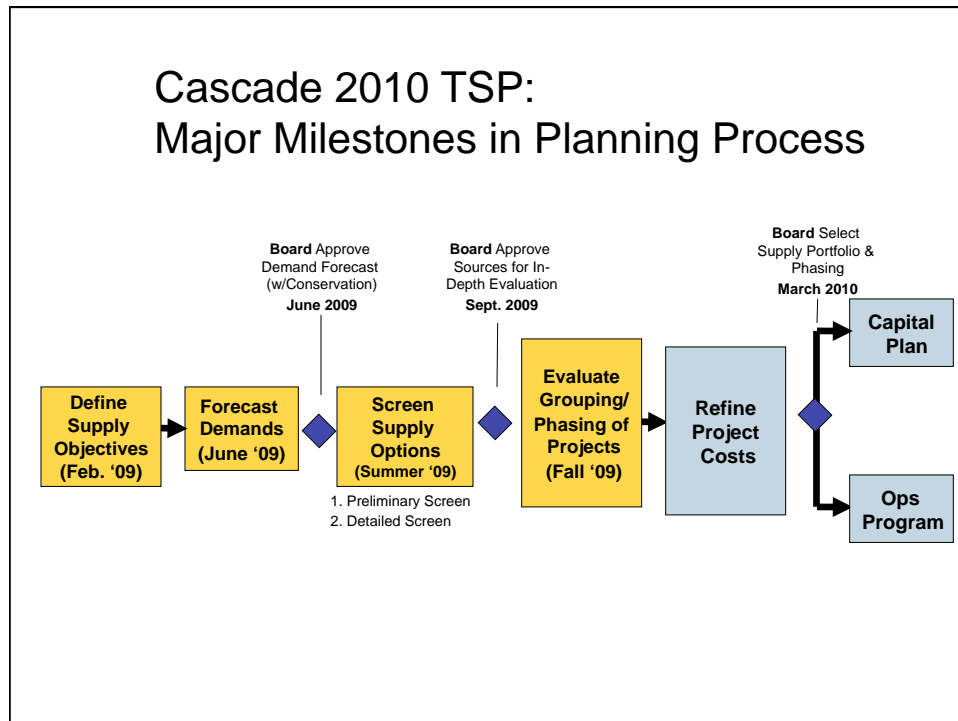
Cascade 2010 TSP:
Major Milestones in Planning Process

Board Approve Demand Forecast (w/Conservation)
June 2009

Board Approve Sources for In-Depth Evaluation
Sept. 2009

Board Select Supply Portfolio & Phasing
March 2010

Define Supply Objectives (Feb. '09)

Forecast Demands (June '09)

Screen Supply Options (Summer '09)

1. Preliminary Screen
2. Detailed Screen

Evaluate Grouping/ Phasing of Projects (Fall '09)

Refine Project Costs

Capital Plan

Ops Program